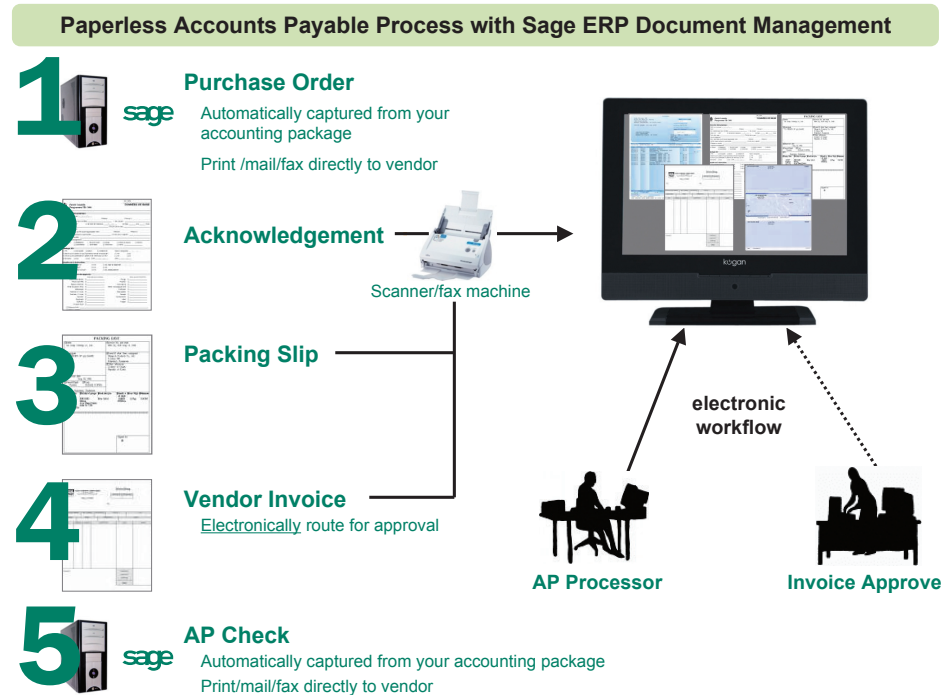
Paperless Accounts Payable Process with Sage ERP Document Management

1

sage

Purchase Order

Automatically captured from your accounting package

Print /mail/fax directly to vendor

2

Acknowledgement

Scanner/fax machine

kogan

3

Packing Slip

PACKING LIST

electronic workflow

4

Vendor Invoice

Electronically route for approval

AP Processor

Invoice Approve

5

sage

AP Check

Automatically captured from your accounting package

Print/mail/fax directly to vendor